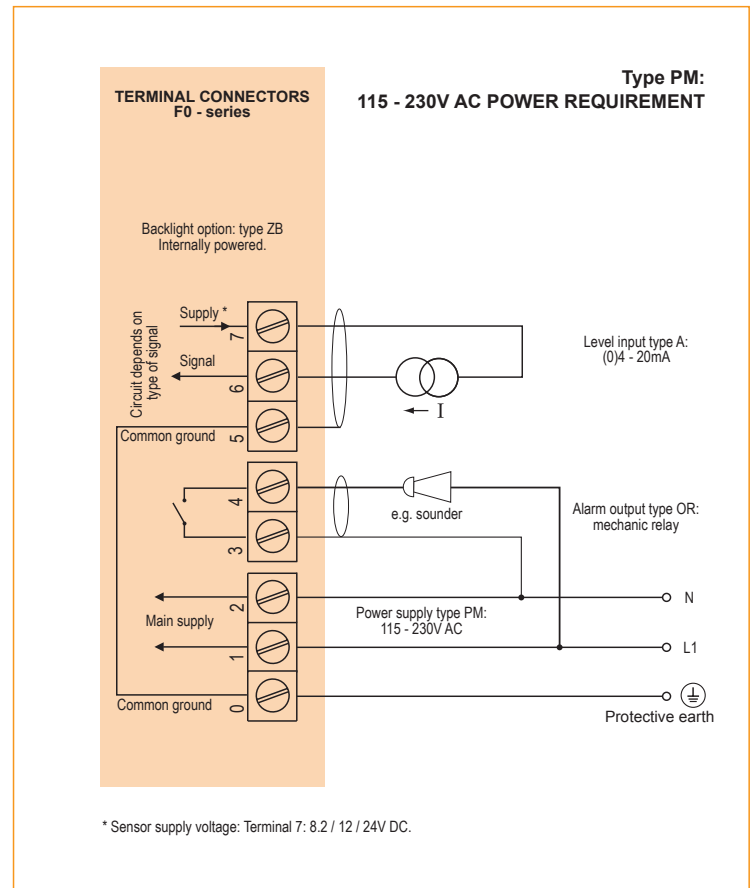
TERMINAL CONNECTORS
F0 - series

Type PM:
115 - 230V AC POWER REQUIREMENT

Backlight option: type ZB
Internally powered.

Circuit depends on type of signal

Supply *
7
Signal
6
Common ground
5

Level input type A:
(0)4 - 20mA

I

4
3
e.g. sounder

Alarm output type OR:
mechanic relay

2
Main supply
1
Common ground
0

Power supply type PM:
115 - 230V AC

N
L1
Protective earth

* Sensor supply voltage: Terminal 7: 8.2 / 12 / 24V DC.